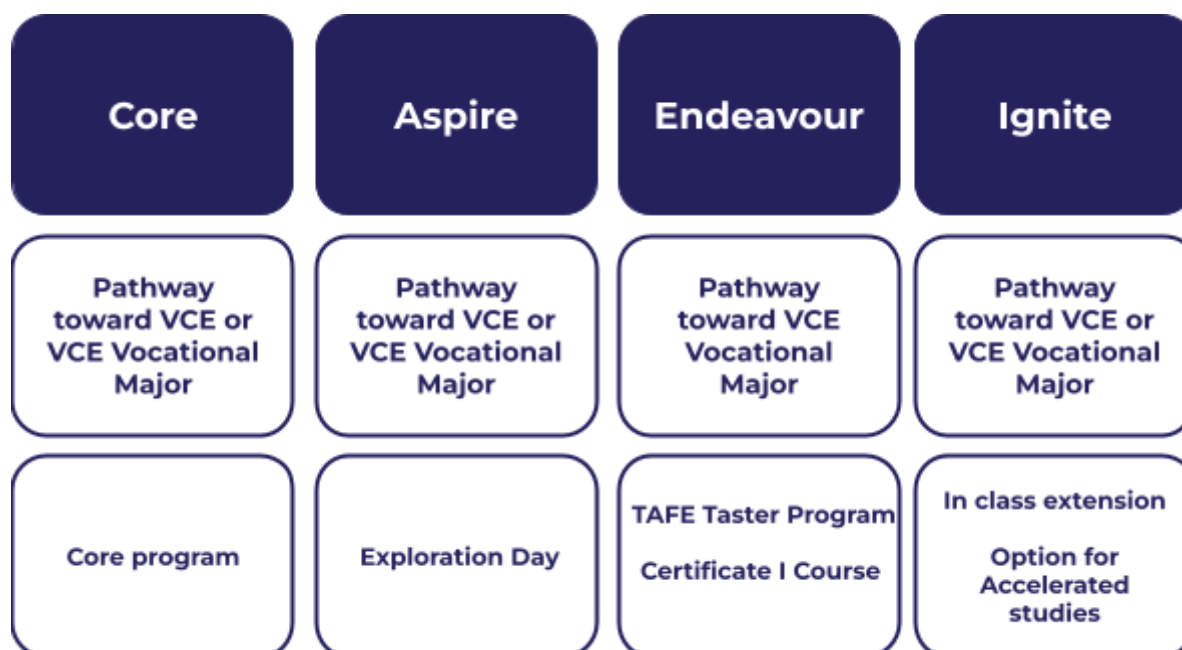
| Core | Aspire | Endeavour | Ignite |
|---|---|---|---|
| Pathway toward VCE or VCE Vocational Major | Pathway toward VCE or VCE Vocational Major | Pathway toward VCE Vocational Major | Pathway toward VCE or VCE Vocational Major |
| Core program | Exploration Day | TAFE Taster Program<br><br>Certificate I Course | In class extension<br><br>Option for Accelerated studies |